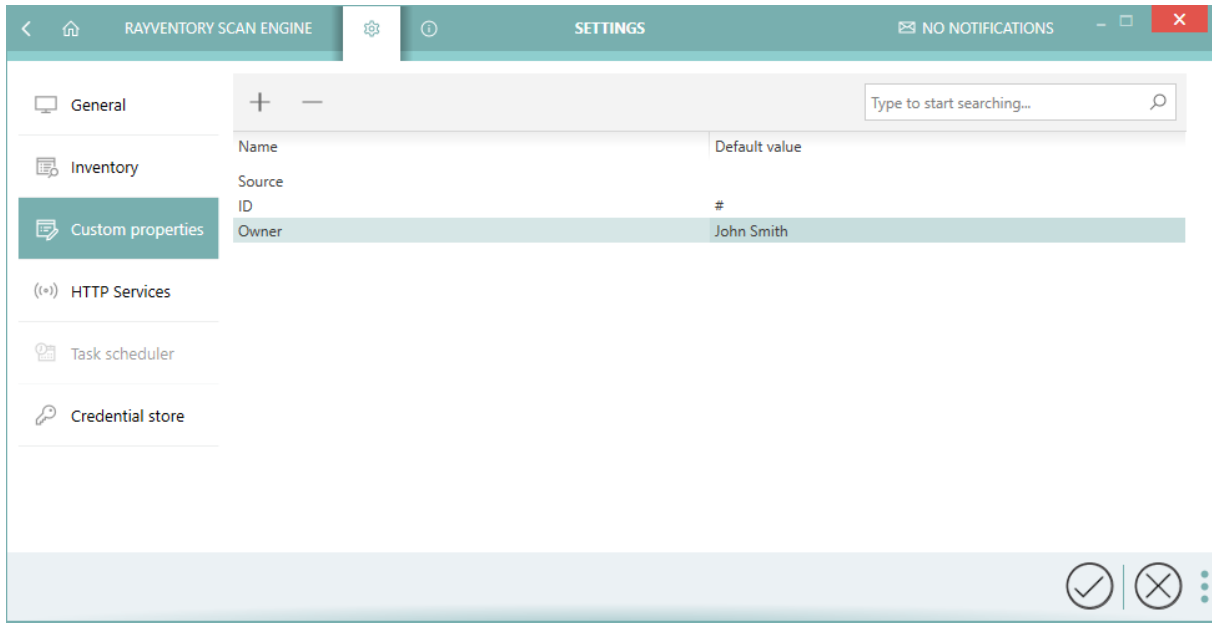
RAYVENTORY SCAN ENGINE

SETTINGS

NO NOTIFICATIONS

General

Inventory

Custom properties

HTTP Services

Task scheduler

Credential store

+ —

Type to start searching...

| Name | Default value |
|---|---|
| Source | |
| ID | # |
| Owner | John Smith |